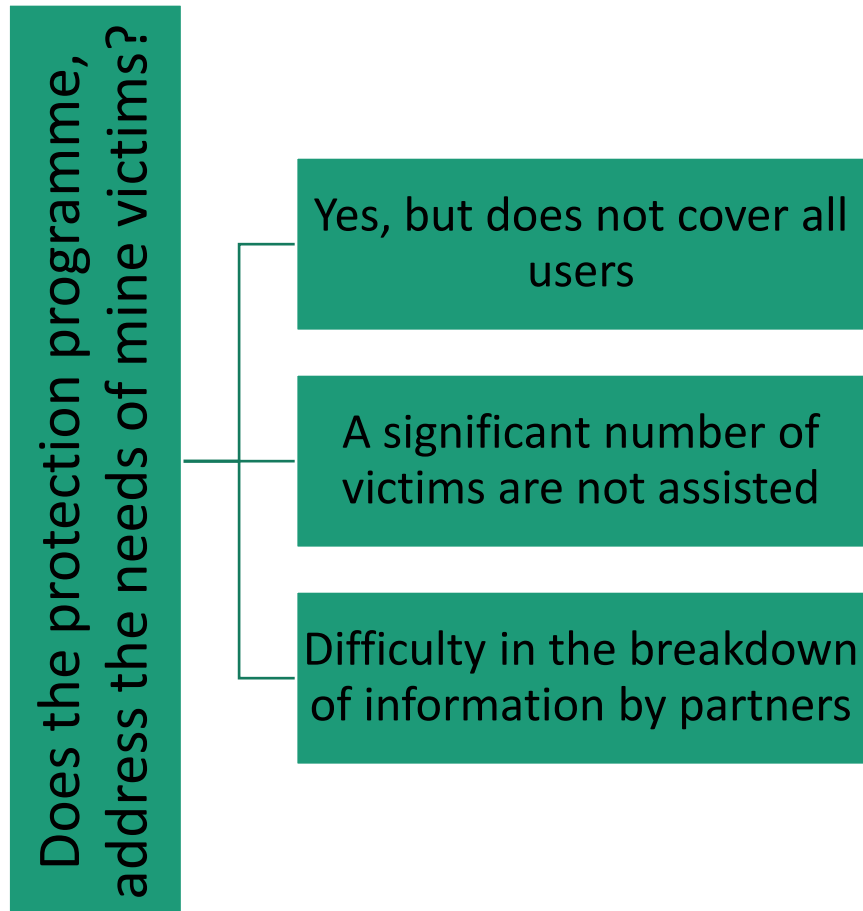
Does the protection programme, address the needs of mine victims?

Yes, but does not cover all users

A significant number of victims are not assisted

Difficulty in the breakdown of information by partners